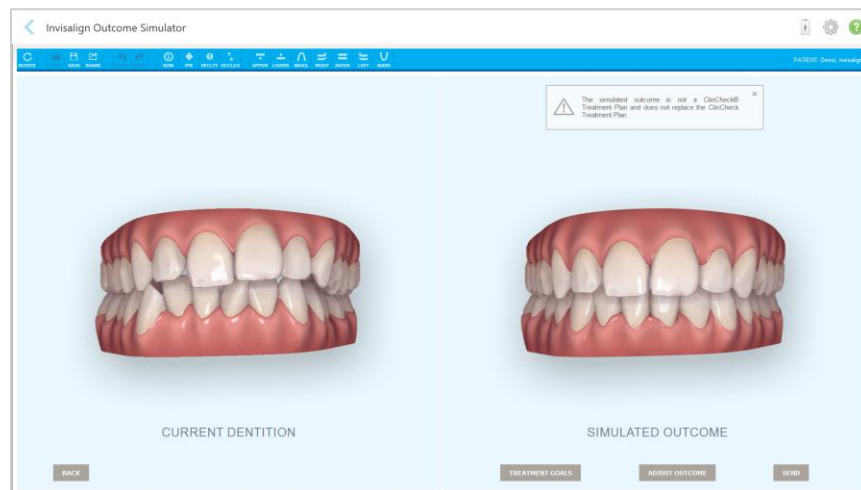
Invisalign Outcome Simulator

ROTATE SAVE RENAME IDM IPR MFCLTY OCCLUS UPPER LOWER MAXIL RIGHT ANTER LEFT MANDI

PATIENT: Demo, Invisalig

The simulated outcome is not a ClinCheck® Treatment Plan and does not replace the ClinCheck Treatment Plan.

CURRENT DENTITION

SIMULATED OUTCOME

BACK

TREATMENT GOALS

ADJUST OUTCOME

SEND